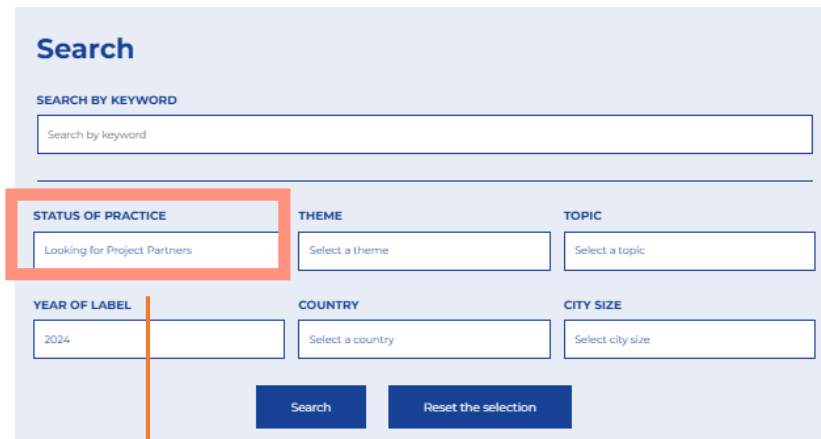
Search

SEARCH BY KEYWORD

Search by keyword

STATUS OF PRACTICE

Looking for Project Partners

THEME

Select a theme

TOPIC

Select a topic

YEAR OF LABEL

2024

COUNTRY

Select a country

CITY SIZE

Select city size

Search

Reset the selection